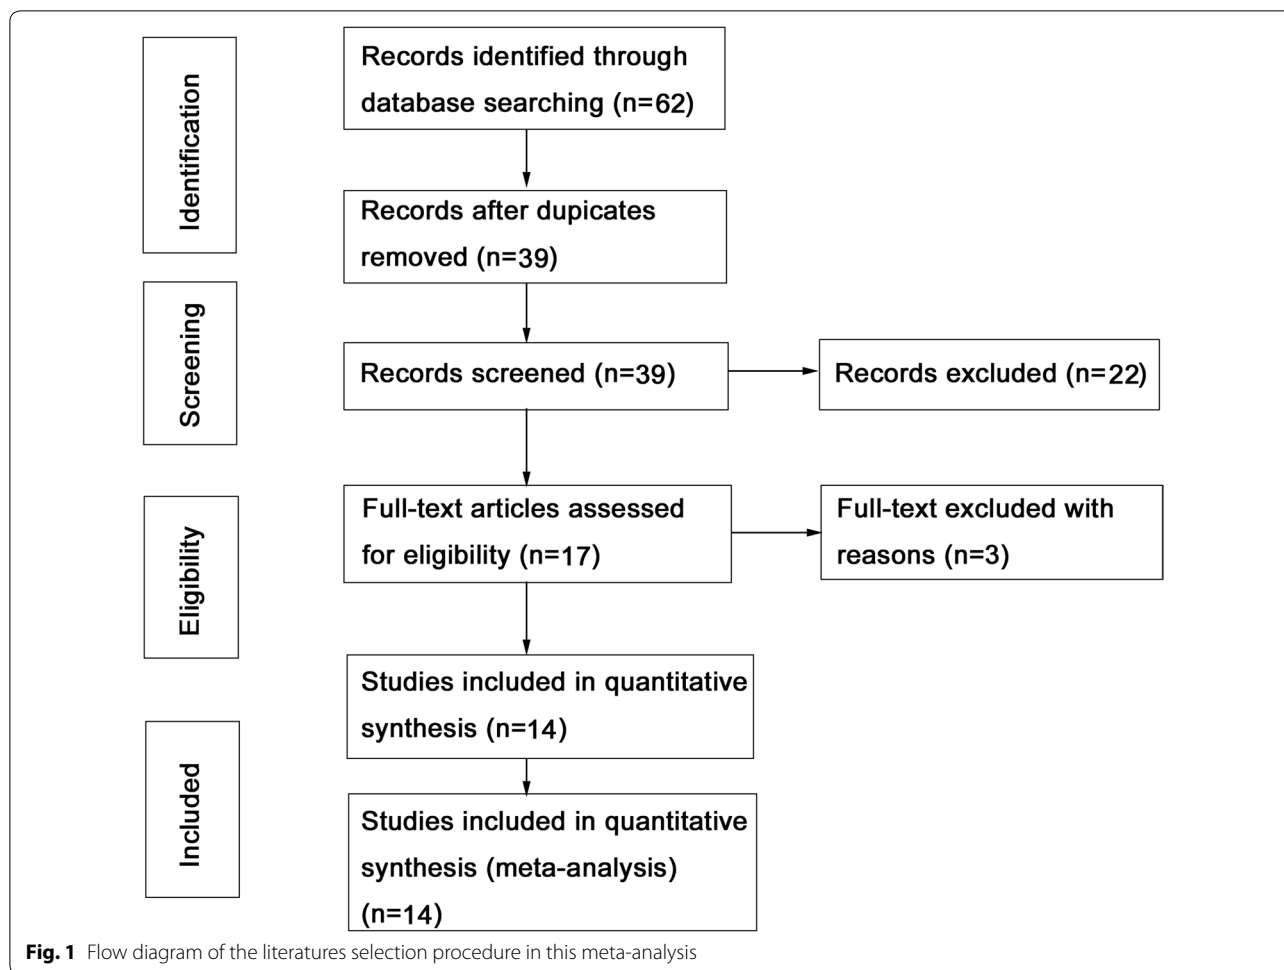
Identification

Records identified through database searching (n=62)

Records after dupicates removed (n=39)

Screening

Records screened (n=39)

Records excluded (n=22)

Eligibility

Full-text articles assessed for eligibility (n=17)

Full-text excluded with reasons (n=3)

Included

Studies included in quantitative synthesis (n=14)

Studies included in quantitative synthesis (meta-analysis) (n=14)

**Fig. 1** Flow diagram of the literatures selection procedure in this meta-analysis